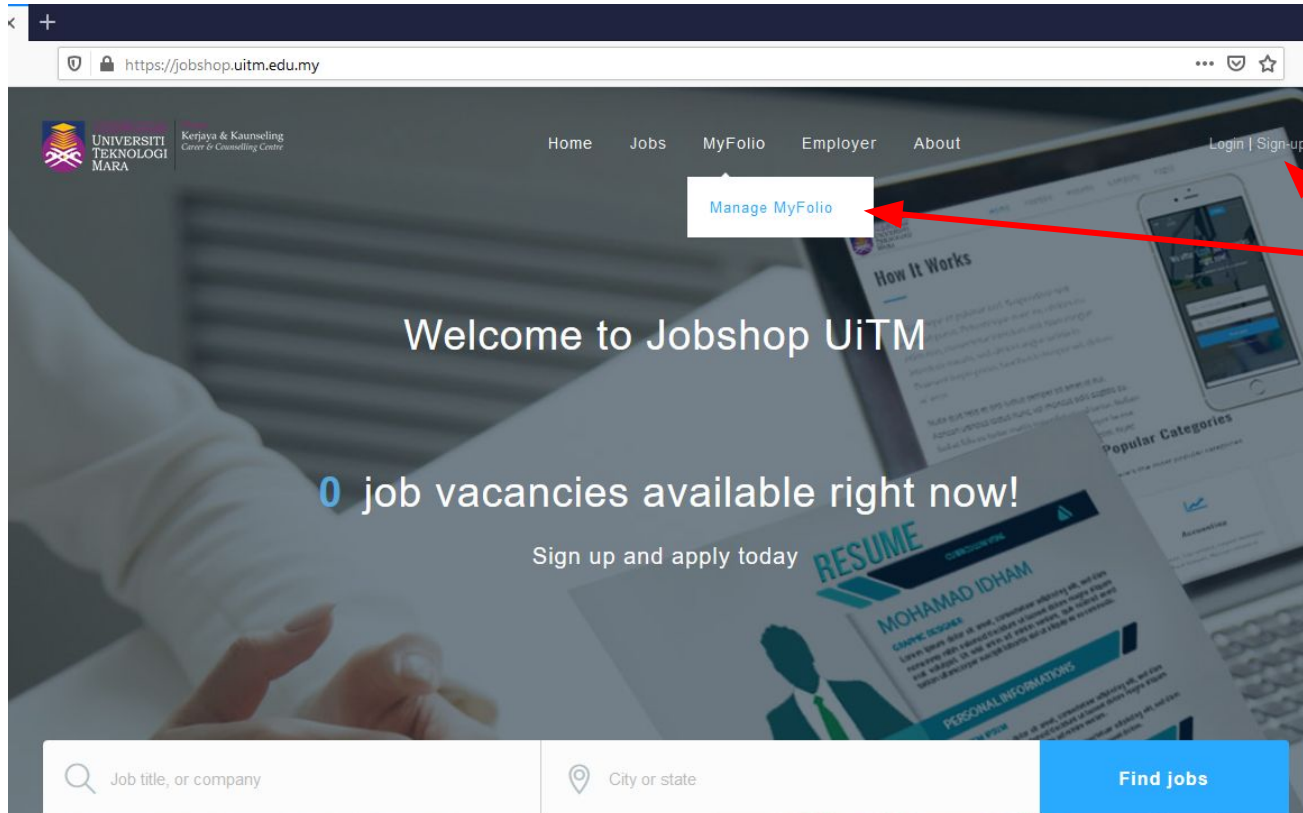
https://jobshop.uitm.edu.my

UNIVERSITI TEKNOLOGI MARA
Kerjaya & Kaunseling
Career & Counselling Centre

Home Jobs MyFolio Employer About

Login | Sign-up

Manage MyFolio

How It Works

Popular Categories

Welcome to Jobshop UiTM

0 job vacancies available right now!

Sign up and apply today

RESUME
MOHAMAD IDHAM
GRAPHIC DESIGNER
PERSONAL INFORMATIONS

Job title, or company

City or state

Find jobs